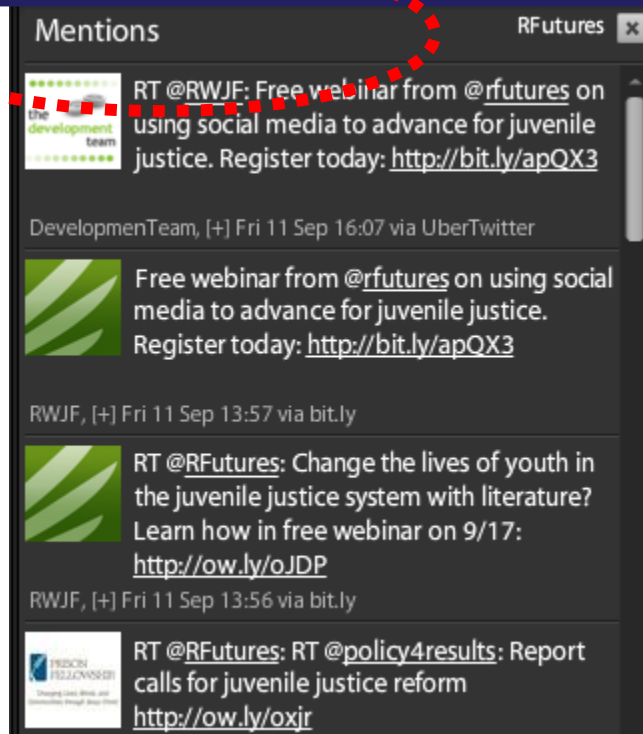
Mentions

RFutures

×

the development team

RT @RWJF: Free webinar from @rfutures on using social media to advance for juvenile justice. Register today: http://bit.ly/apQX3

DevelopmenTeam, [+] Fri 11 Sep 16:07 via UberTwitter

Free webinar from @rfutures on using social media to advance for juvenile justice. Register today: http://bit.ly/apQX3

RWJF, [+] Fri 11 Sep 13:57 via bit.ly

RT @RFutures: Change the lives of youth in the juvenile justice system with literature? Learn how in free webinar on 9/17: http://ow.ly/oJDP

RWJF, [+] Fri 11 Sep 13:56 via bit.ly

PRISON FELLOWSHIP

RT @RFutures: RT @policy4results: Report calls for juvenile justice reform http://ow.ly/oxjr